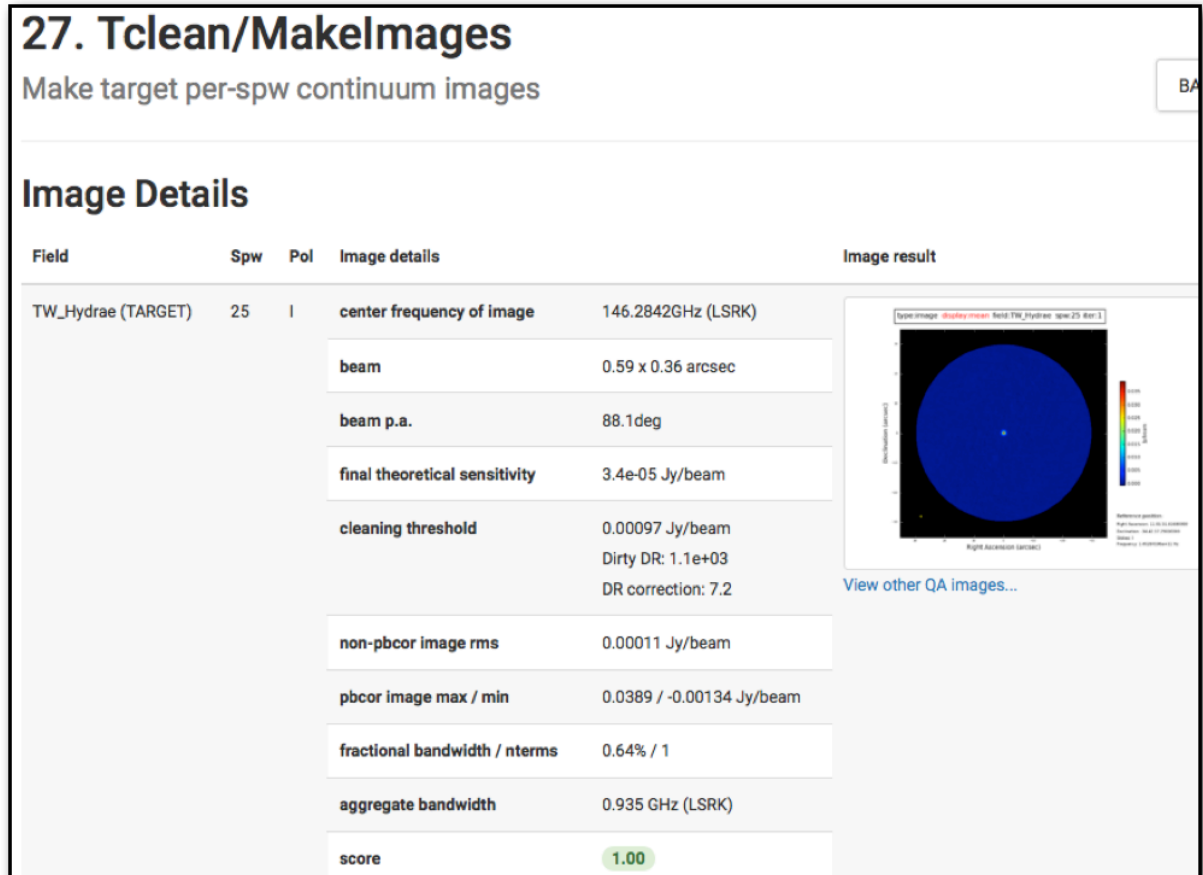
# 27. Tclean/MakeImages

Make target per-spw continuum images

BA

## Image Details

| Field | Spw | Pol | Image details | | Image result |
|---|---|---|---|---|---|
| TW_Hydrae (TARGET) | 25 | I | center frequency of image | 146.2842GHz (LSRK) | type:image display:mean field:TW_Hydrae spw:25 iter:1 |
| | | | beam | 0.59 x 0.36 arcsec | Declination (arcsec) |
| | | | beam p.a. | 88.1deg | Right Ascension (arcsec) |
| | | | final theoretical sensitivity | 3.4e-05 Jy/beam | Reference position: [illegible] |
| | | | cleaning threshold | 0.00097 Jy/beam<br>Dirty DR: 1.1e+03<br>DR correction: 7.2 | View other QA images... |
| | | | non-pbcor image rms | 0.00011 Jy/beam | |
| | | | pbcor image max / min | 0.0389 / -0.00134 Jy/beam | |
| | | | fractional bandwidth / nterms | 0.64% / 1 | |
| | | | aggregate bandwidth | 0.935 GHz (LSRK) | |
| | | | score | 1.00 | |